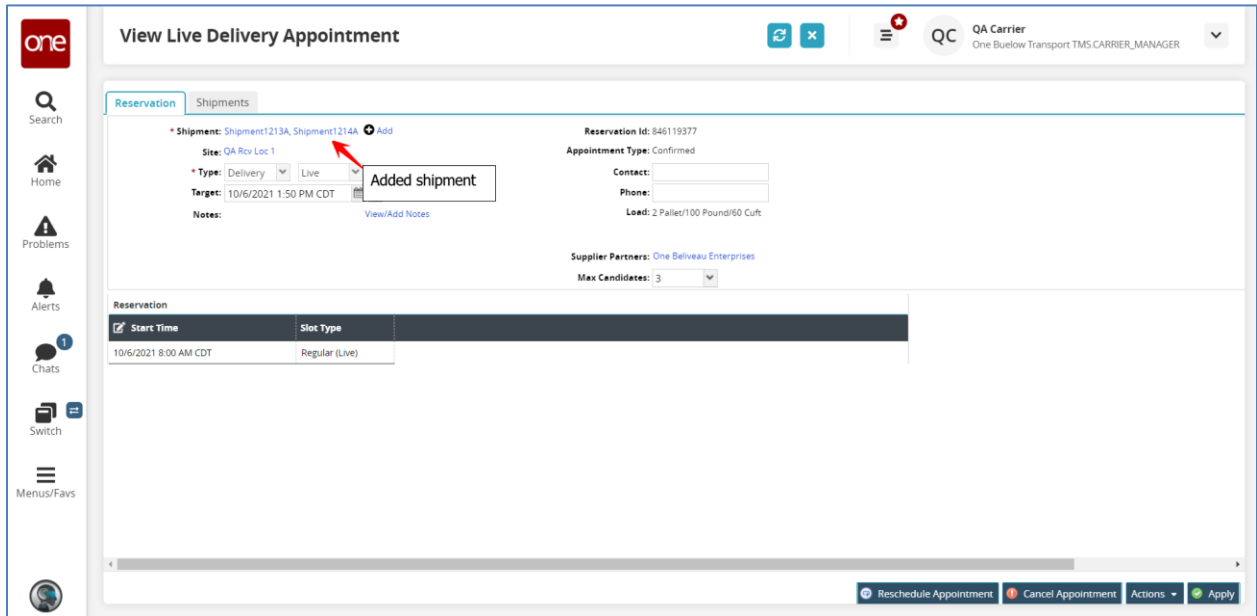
one

Search

Home

Problems

Alerts

1
Chats

Switch

Menus/Favs

View Live Delivery Appointment

QC QA Carrier
One Buelow Transport TMS.CARRIER_MANAGER

Reservation Shipments

* Shipment: Shipment1213A, Shipment1214A Add

Site: QA Rcv Loc 1

* Type: Delivery Live

Target: 10/6/2021 1:50 PM CDT

Notes: View/Add Notes

Added shipment

Reservation Id: 846119377

Appointment Type: Confirmed

Contact:

Phone:

Load: 2 Pallet/100 Pound/60 Cuft

Supplier Partners: One Beliveau Enterprises

Max Candidates: 3

Reservation

| Start Time | Slot Type |
|---|---|
| 10/6/2021 8:00 AM CDT | Regular (Live) |

Reschedule Appointment Cancel Appointment Actions Apply